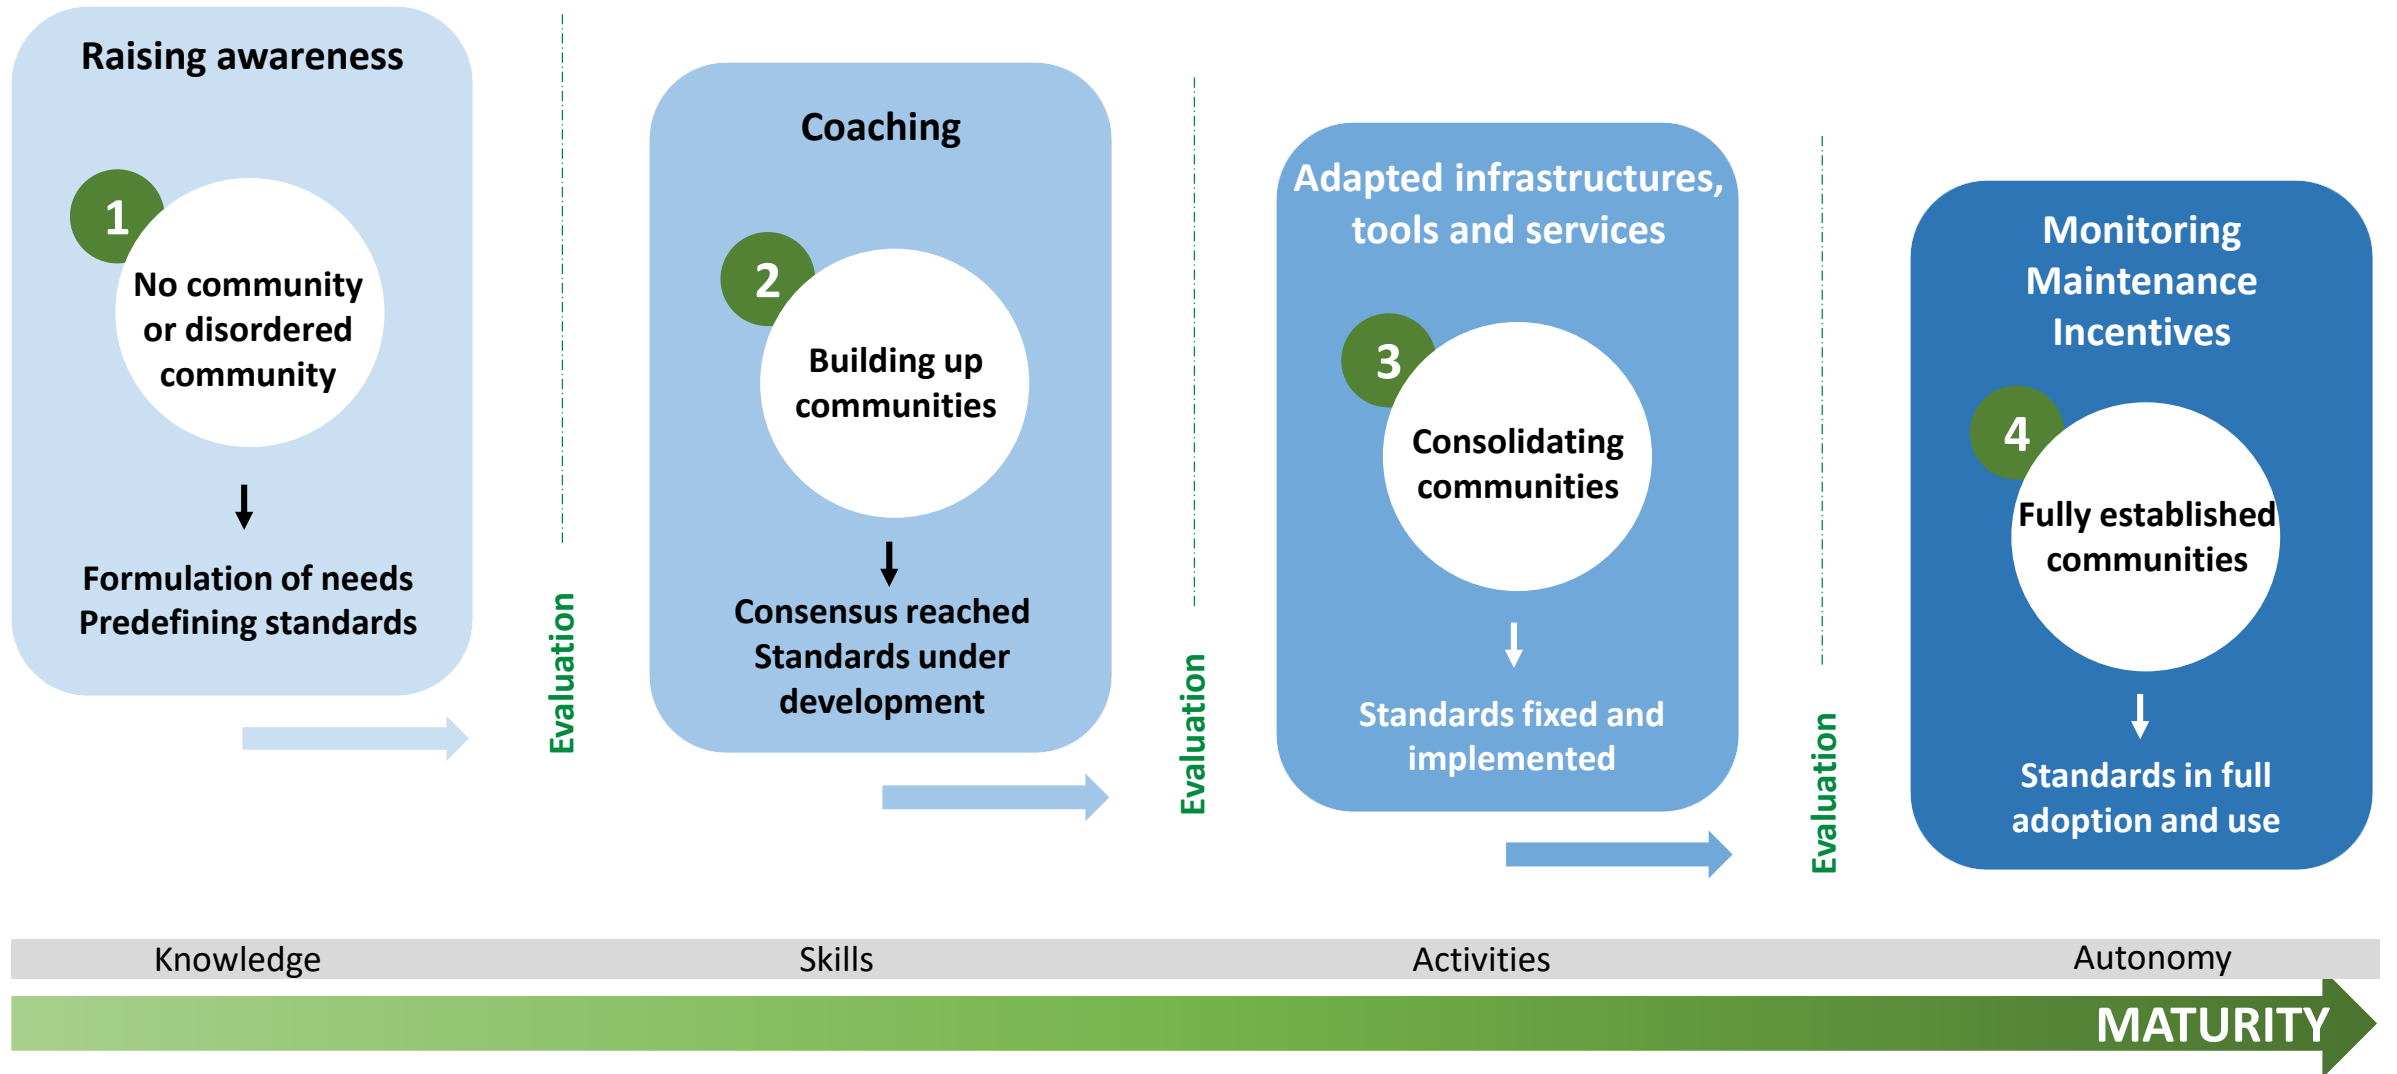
Raising awareness

1

No community or disordered community

Formulation of needs
Predefining standards

Evaluation

Coaching

2

Building up communities

Consensus reached
Standards under development

Evaluation

Adapted infrastructures, tools and services

3

Consolidating communities

Standards fixed and implemented

Evaluation

Monitoring
Maintenance
Incentives

4

Fully established communities

Standards in full adoption and use

Knowledge

Skills

Activities

Autonomy

MATURITY